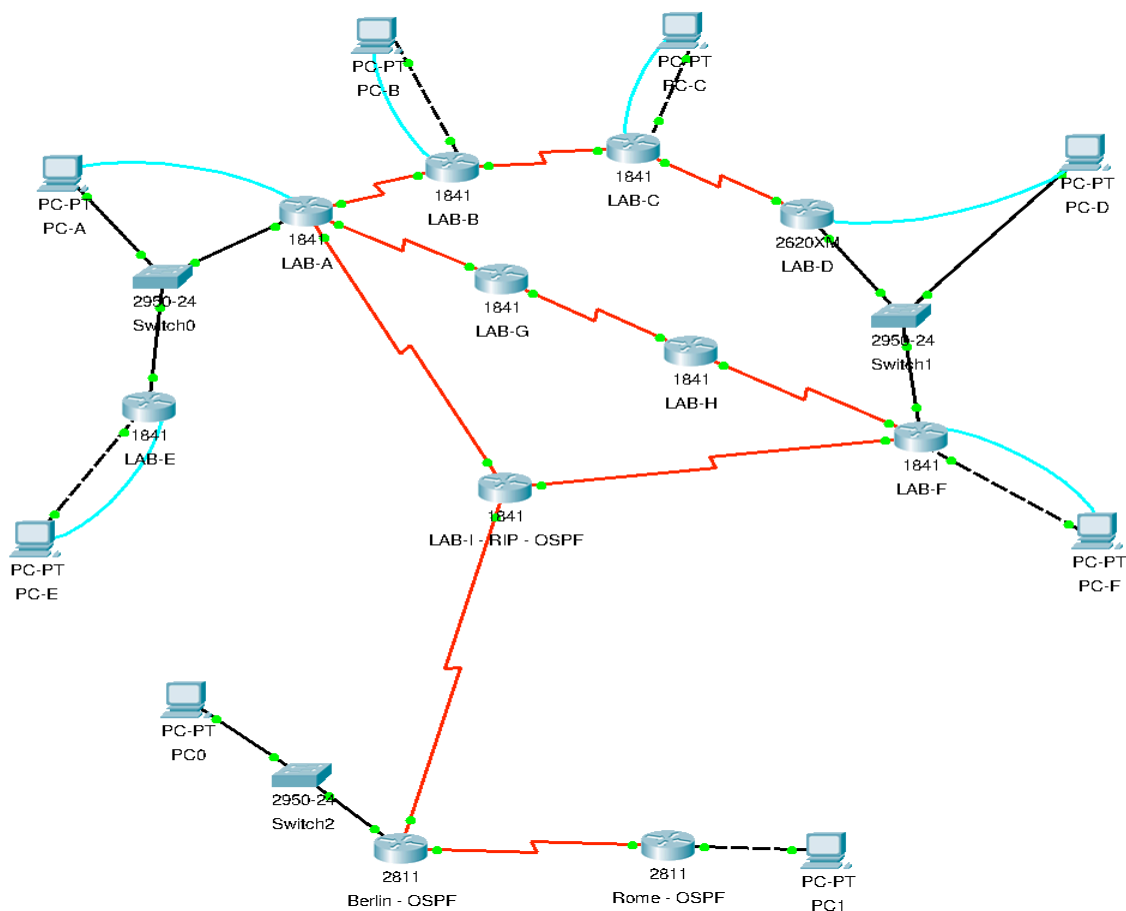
PC-PT
PC-B

PC-PT
PC-C

PC-PT
PC-A

1841
LAB-B

1841
LAB-C

PC-PT
PC-D

1841
LAB-A

2620XM
LAB-D

2950-24
Switch0

1841
LAB-G

2950-24
Switch1

1841
LAB-H

1841
LAB-E

1841
LAB-F

1841
LAB-I - RIP - OSPF

PC-PT
PC-E

PC-PT
PC-F

PC-PT
PC0

2950-24
Switch2

2811
Berlin - OSPF

2811
Rome - OSPF

PC-PT
PC1